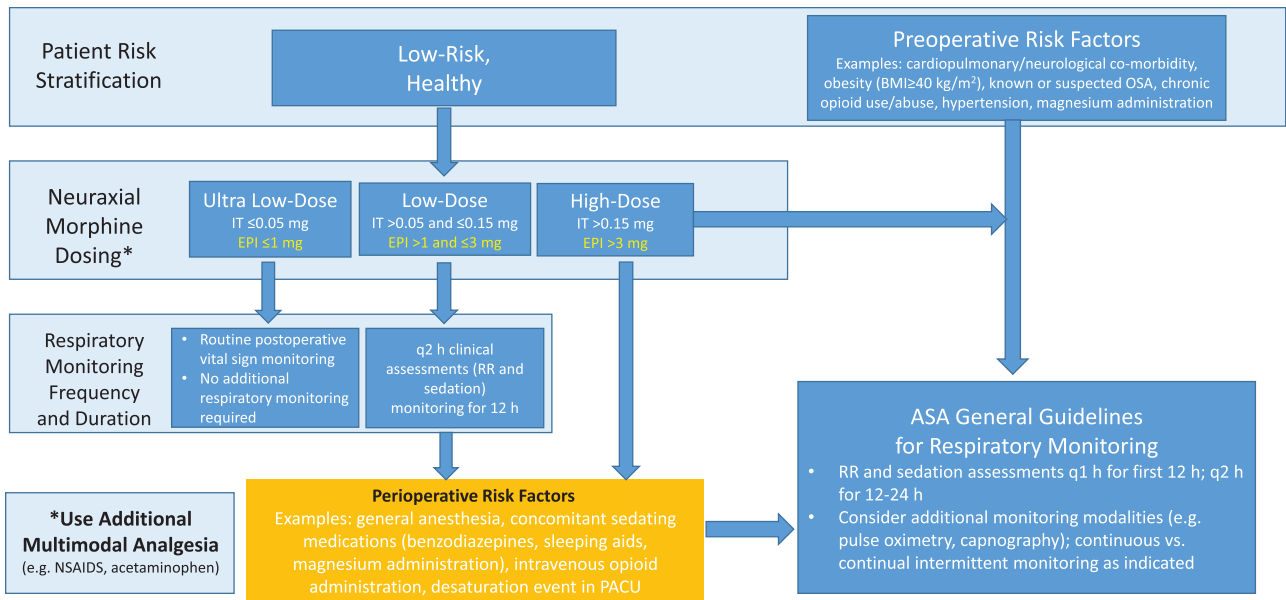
Patient Risk Stratification

Low-Risk, Healthy

Preoperative Risk Factors
Examples: cardiopulmonary/neurological co-morbidity, obesity (BMI≥40 kg/m$^2$), known or suspected OSA, chronic opioid use/abuse, hypertension, magnesium administration

Neuraxial Morphine Dosing*

Ultra Low-Dose
IT ≤0.05 mg
EPI ≤1 mg

Low-Dose
IT >0.05 and ≤0.15 mg
EPI >1 and ≤3 mg

High-Dose
IT >0.15 mg
EPI >3 mg

Respiratory Monitoring Frequency and Duration

• Routine postoperative vital sign monitoring
• No additional respiratory monitoring required

q2 h clinical assessments (RR and sedation) monitoring for 12 h

ASA General Guidelines for Respiratory Monitoring
• RR and sedation assessments q1 h for first 12 h; q2 h for 12-24 h
• Consider additional monitoring modalities (e.g. pulse oximetry, capnography); continuous vs. continual intermittent monitoring as indicated

*Use Additional Multimodal Analgesia
(e.g. NSAIDS, acetaminophen)

Perioperative Risk Factors
Examples: general anesthesia, concomitant sedating medications (benzodiazepines, sleeping aids, magnesium administration), intravenous opioid administration, desaturation event in PACU